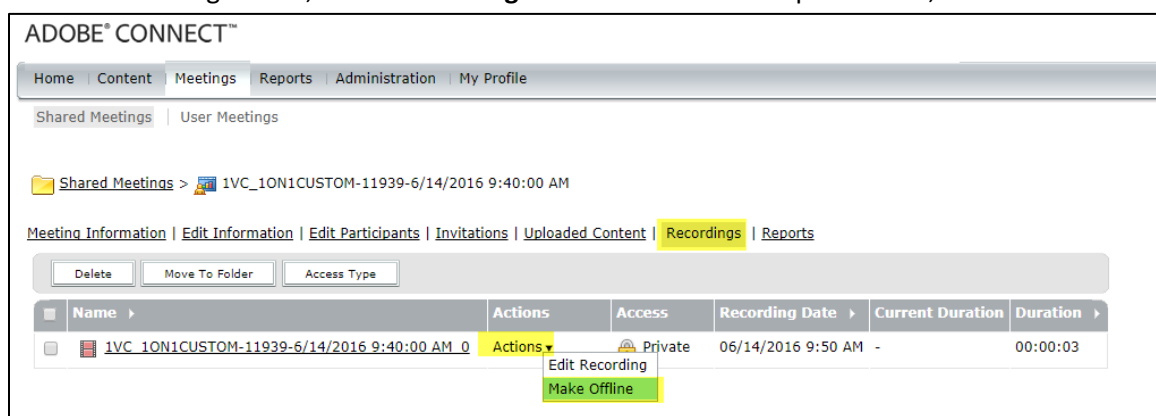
ADOBE® CONNECT™

Home | Content | Meetings | Reports | Administration | My Profile

Shared Meetings | User Meetings

Shared Meetings > 1VC_1ON1CUSTOM-11939-6/14/2016 9:40:00 AM

Meeting Information | Edit Information | Edit Participants | Invitations | Uploaded Content | Recordings | Reports

Delete | Move To Folder | Access Type

| Name | Actions | Access | Recording Date | Current Duration | Duration |
|---|---|---|---|---|---|
| 1VC_1ON1CUSTOM-11939-6/14/2016 9:40:00 AM_0 | Actions | Private | 06/14/2016 9:50 AM | - | 00:00:03 |

Edit Recording
Make Offline